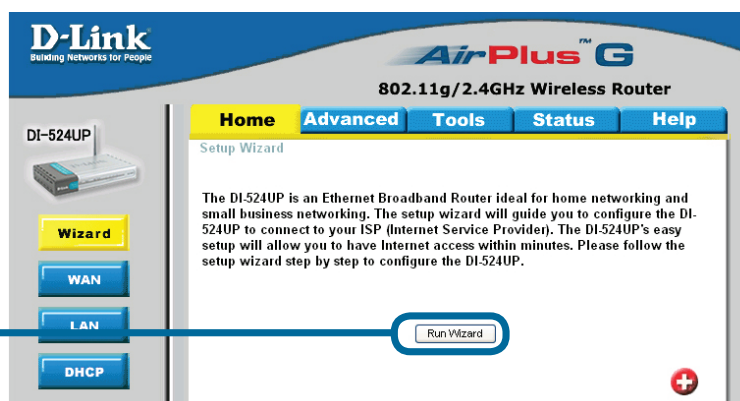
D-Link
Building Networks for People

AirPlus G
802.11g/2.4GHz Wireless Router

DI-524UP

Home Advanced Tools Status Help

Setup Wizard

The DI-524UP is an Ethernet Broadband Router ideal for home networking and small business networking. The setup wizard will guide you to configure the DI-524UP to connect to your ISP (Internet Service Provider). The DI-524UP's easy setup will allow you to have Internet access within minutes. Please follow the setup wizard step by step to configure the DI-524UP.

Wizard
WAN
LAN
DHCP

Run Wizard